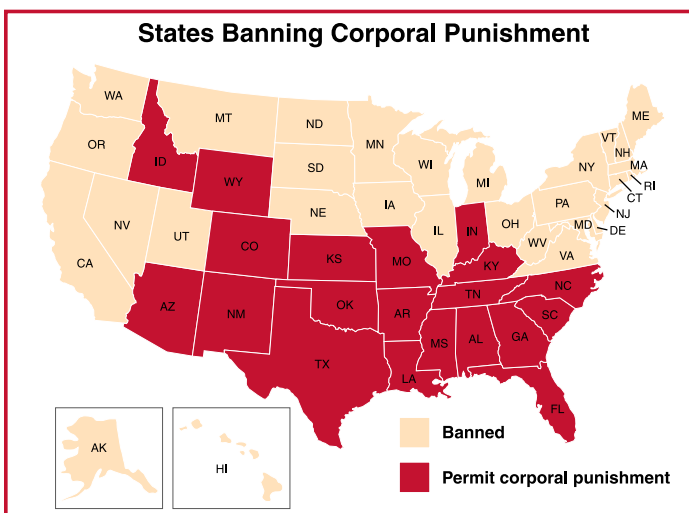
States Banning Corporal Punishment

WA
OR
CA
NV
ID
MT
WY
UT
AZ
CO
NM
ND
SD
NE
KS
OK
TX
MN
IA
MO
AR
LA
WI
IL
MI
IN
OH
KY
TN
MS
AL
GA
FL
SC
NC
WV
VA
PA
NY
VT
NH
ME
MA
RI
CT
NJ
MD
DE
AK
HI

Banned
Permit corporal punishment